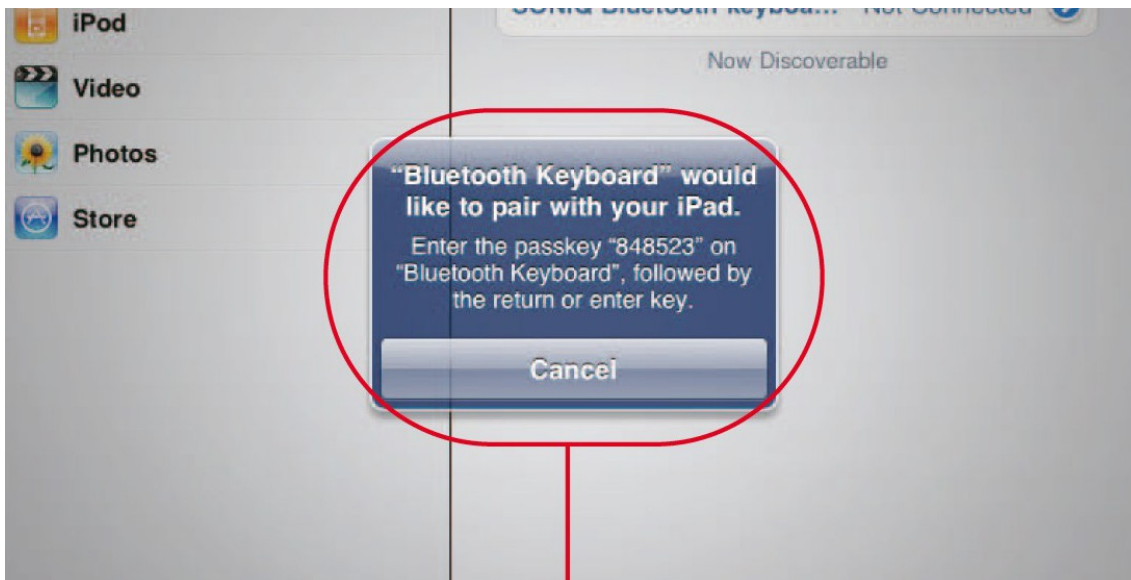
iPod

Video

Photos

Store

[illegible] Bluetooth Keyboa... Not Connected

Now Discoverable

"Bluetooth Keyboard" would like to pair with your iPad.

Enter the passkey "848523" on "Bluetooth Keyboard", followed by the return or enter key.

Cancel